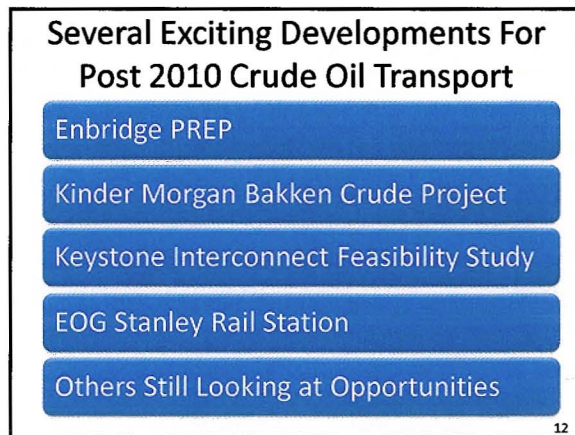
Several Exciting Developments For Post 2010 Crude Oil Transport

Enbridge PREP

Kinder Morgan Bakken Crude Project

Keystone Interconnect Feasibility Study

EOG Stanley Rail Station

Others Still Looking at Opportunities

12